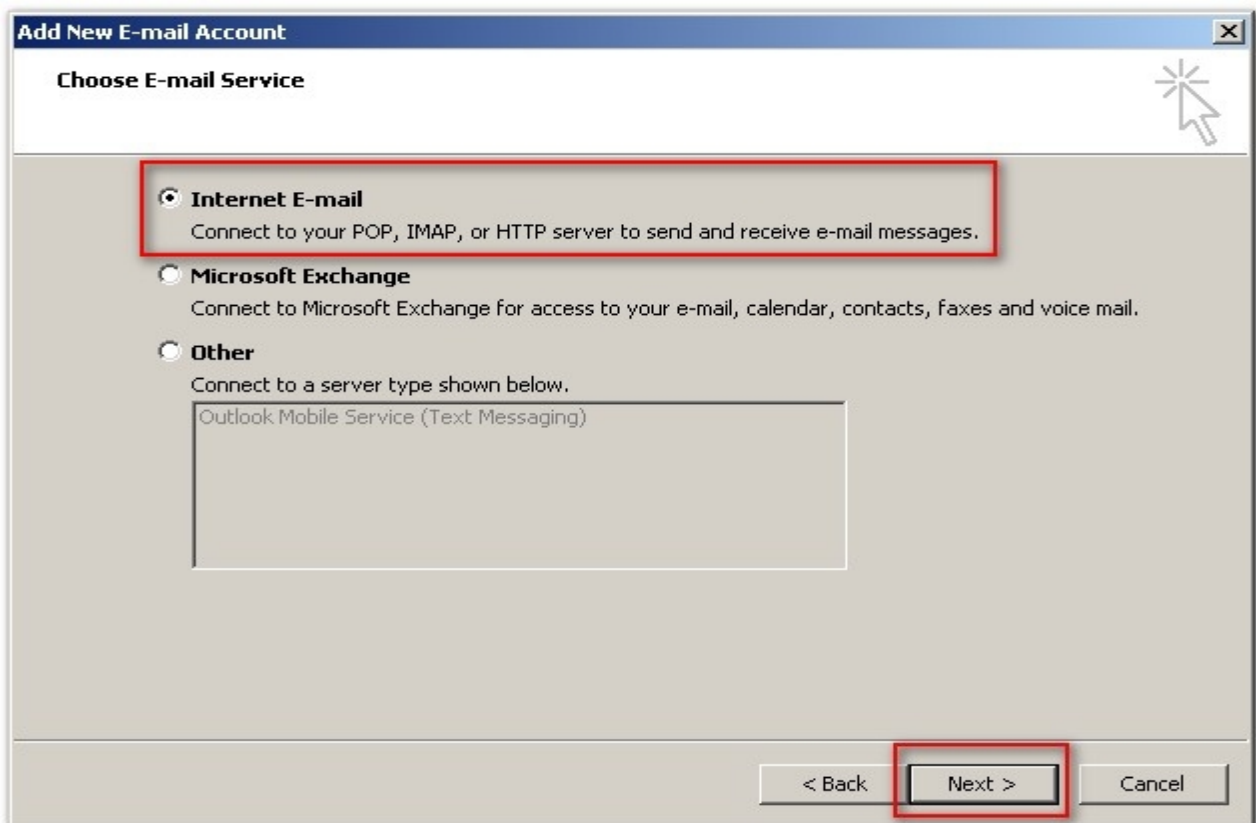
Add New E-mail Account

Choose E-mail Service

Internet E-mail
Connect to your POP, IMAP, or HTTP server to send and receive e-mail messages.

Microsoft Exchange
Connect to Microsoft Exchange for access to your e-mail, calendar, contacts, faxes and voice mail.

Other
Connect to a server type shown below.

Outlook Mobile Service (Text Messaging)

< Back
Next >
Cancel